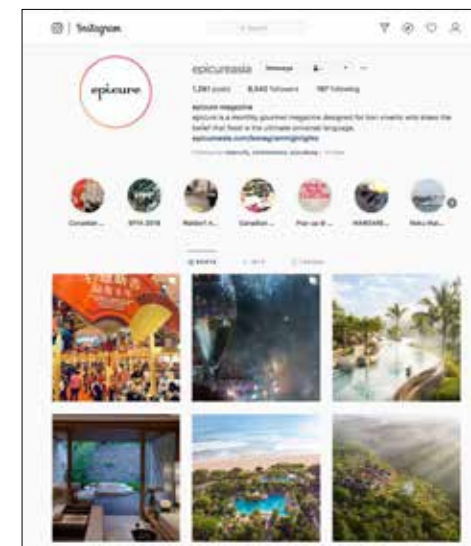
Instagram

Search

epicureasia Message

1,291 posts 8,940 followers 197 following

epicure magazine

epicure is a monthly gourmet magazine designed for bon vivants who share the belief that food is the ultimate universal language.

epicureasia.com/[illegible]

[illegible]

Canadian... EFYA 2018 Waldorf A... Canadian... Pop-up @... HANSARE... Raku Hal...

epicure

POSTS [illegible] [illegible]